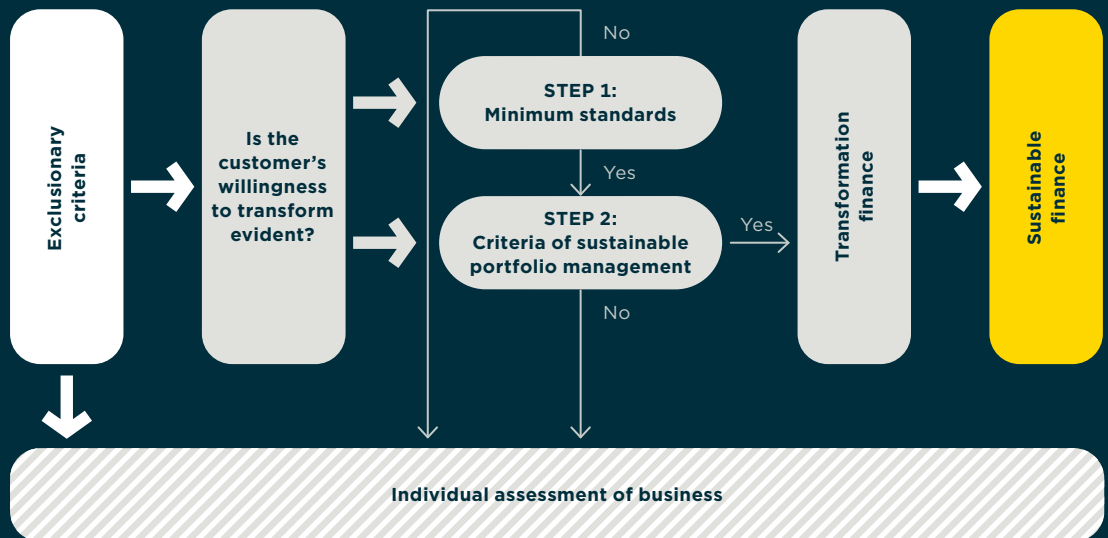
Exclusionary criteria

Is the customer's willingness to transform evident?

No

STEP 1:
Minimum standards

Yes

STEP 2:
Criteria of sustainable portfolio management

No

Yes

Transformation finance

Sustainable finance

Individual assessment of business